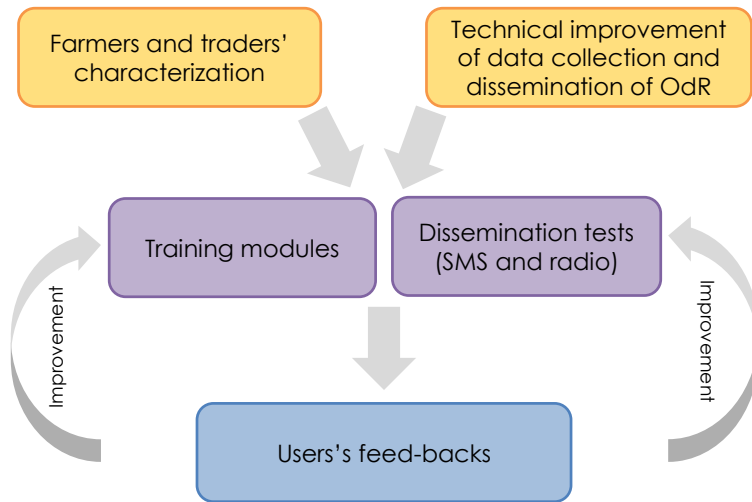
Farmers and traders' characterization

Technical improvement of data collection and dissemination of OdR

Training modules

Dissemination tests (SMS and radio)

Improvement

Improvement

Users's feed-backs